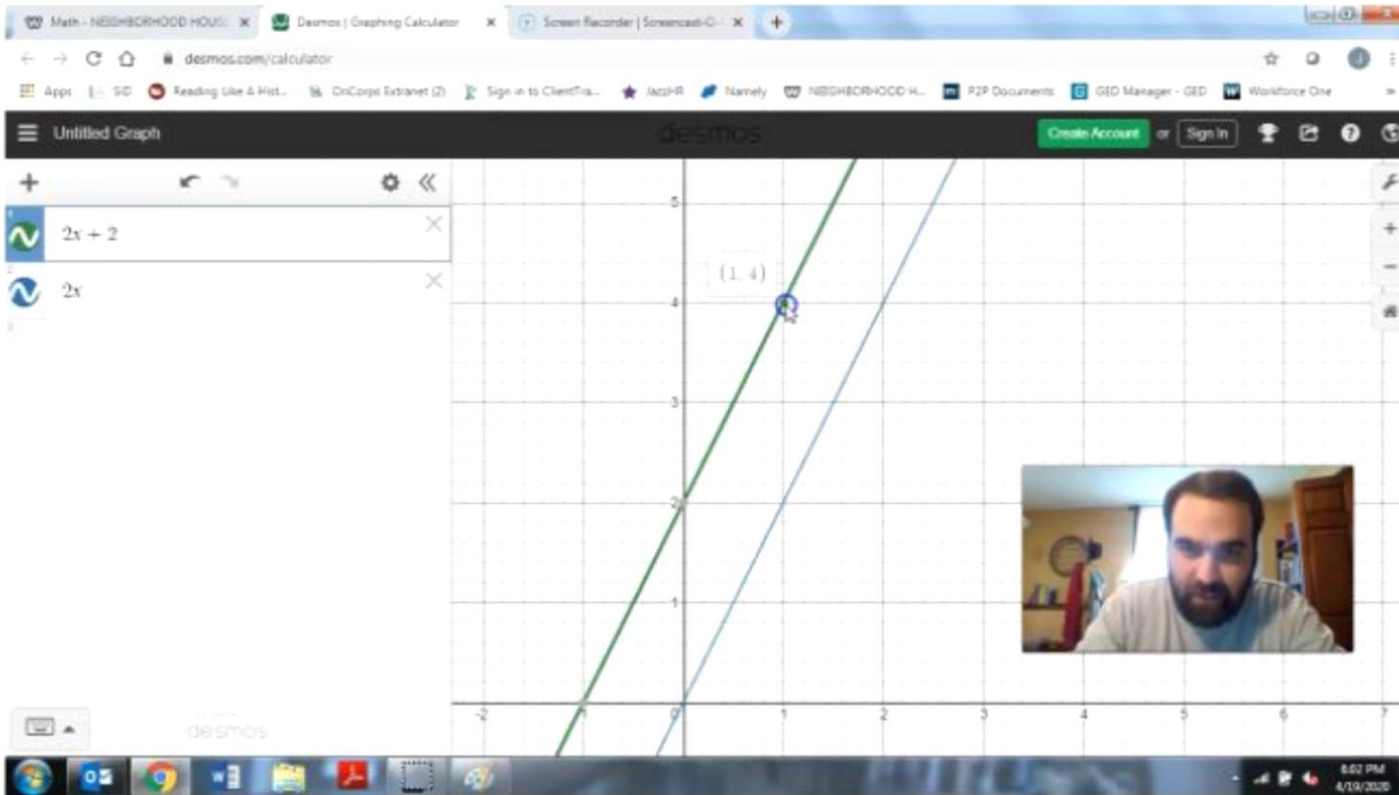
Math - NEIGHBORHOOD HOUS ×
Desmos | Graphing Calculator ×
Screen Recorder | Screencast-O- ×
desmos.com/calculator
Apps SID Reading Like A Hist... OnCorps Extranet (2) Sign in to ClientTra... JazzHR Namely NEIGHBORHOOD H... P2P Documents GED Manager - GED Workforce One

Untitled Graph
desmos
Create Account or Sign In

1 $2x+2$
2 $2x$
3

(1, 4)

5
4
3
2
1
-2
-1
0
1
2
3
4
5
6

desmos

6:02 PM
4/19/2020